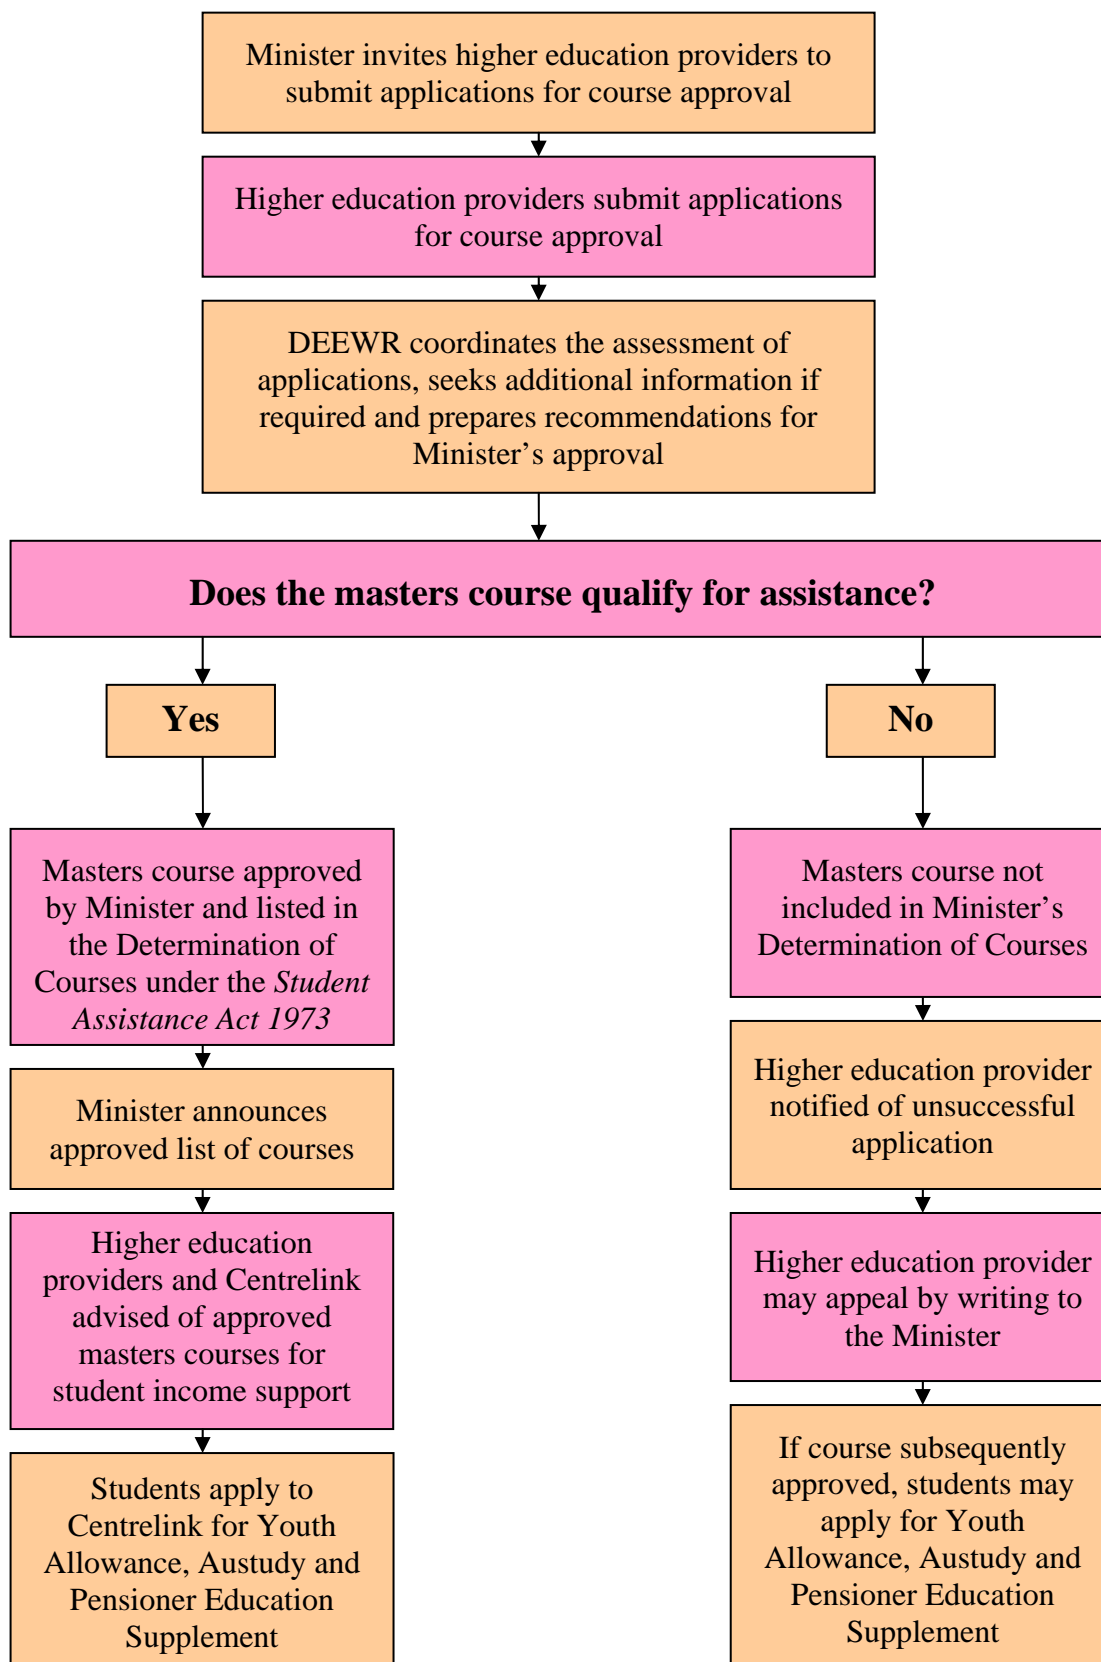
Minister invites higher education providers to submit applications for course approval

Higher education providers submit applications for course approval

DEEWR coordinates the assessment of applications, seeks additional information if required and prepares recommendations for Minister's approval

**Does the masters course qualify for assistance?**

**Yes**

Masters course approved by Minister and listed in the Determination of Courses under the *Student Assistance Act 1973*

Minister announces approved list of courses

Higher education providers and Centrelink advised of approved masters courses for student income support

Students apply to Centrelink for Youth Allowance, Austudy and Pensioner Education Supplement

**No**

Masters course not included in Minister's Determination of Courses

Higher education provider notified of unsuccessful application

Higher education provider may appeal by writing to the Minister

If course subsequently approved, students may apply for Youth Allowance, Austudy and Pensioner Education Supplement